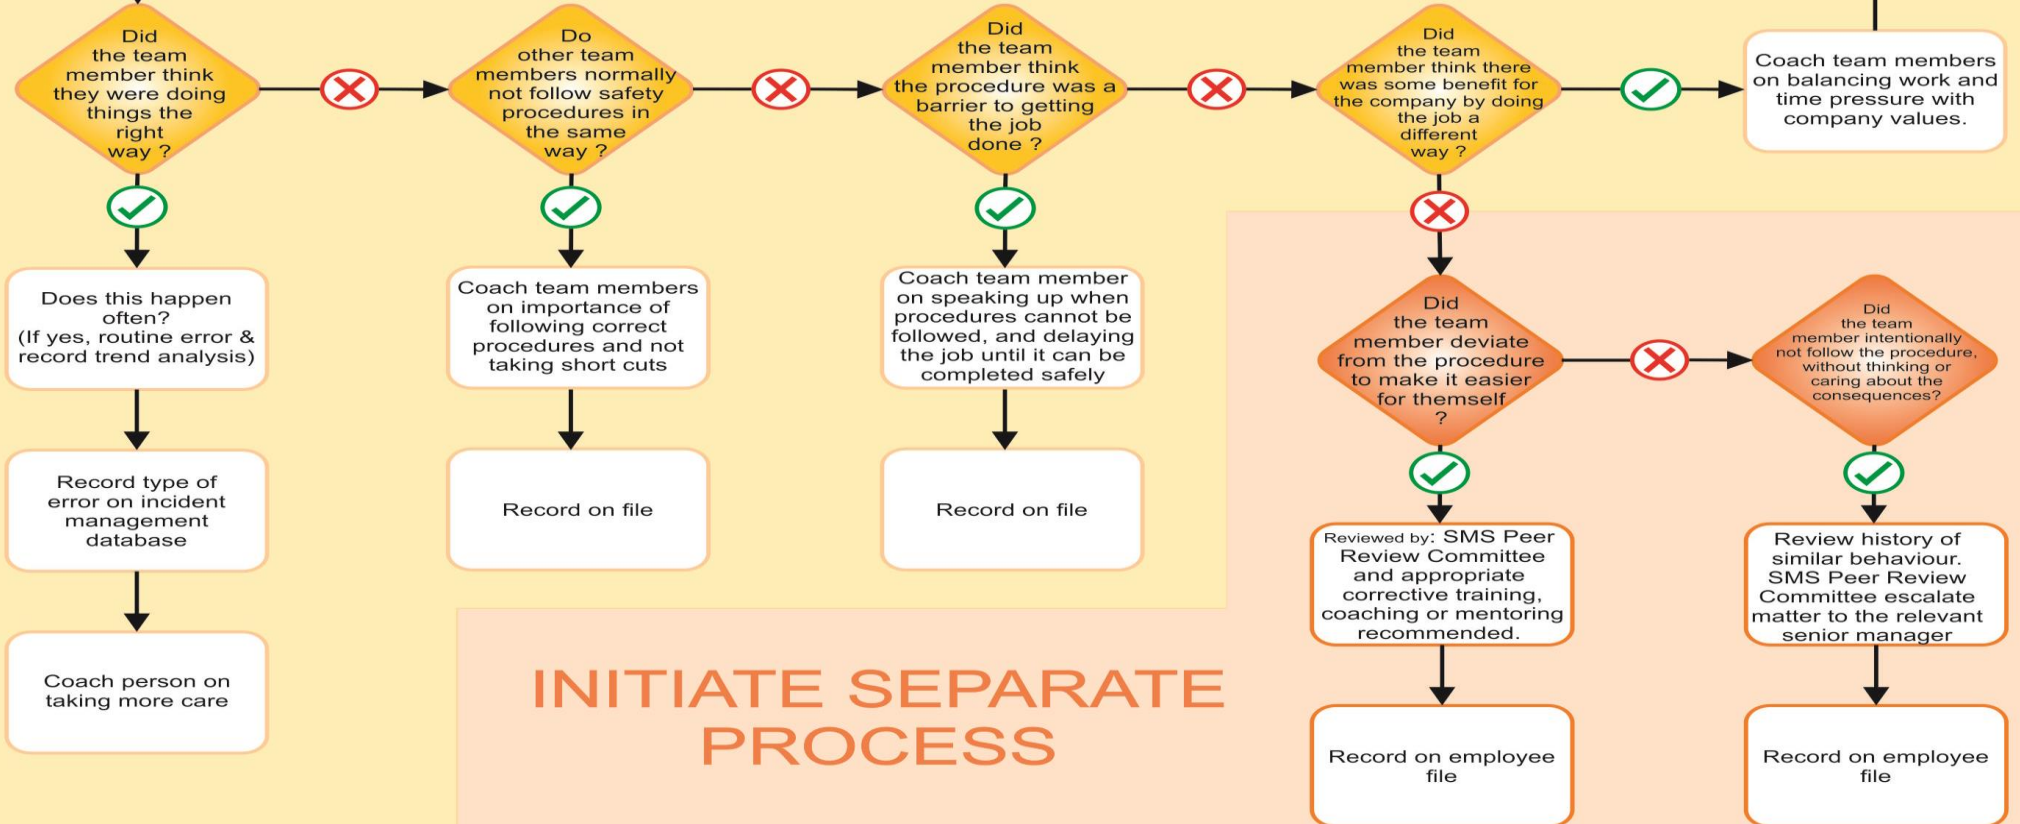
Did the team member think they were doing things the right way ?

Does this happen often? (If yes, routine error & record trend analysis)

Record type of error on incident management database

Coach person on taking more care

Do other team members normally not follow safety procedures in the same way ?

Coach team members on importance of following correct procedures and not taking short cuts

Record on file

Did the team member think the procedure was a barrier to getting the job done ?

Coach team member on speaking up when procedures cannot be followed, and delaying the job until it can be completed safely

Record on file

Did the team member think there was some benefit for the company by doing the job a different way ?

Coach team members on balancing work and time pressure with company values.

Did the team member deviate from the procedure to make it easier for themself ?

Reviewed by: SMS Peer Review Committee and appropriate corrective training, coaching or mentoring recommended.

Record on employee file

Did the team member intentionally not follow the procedure, without thinking or caring about the consequences?

Review history of similar behaviour. SMS Peer Review Committee escalate matter to the relevant senior manager

Record on employee file

INITIATE SEPARATE PROCESS